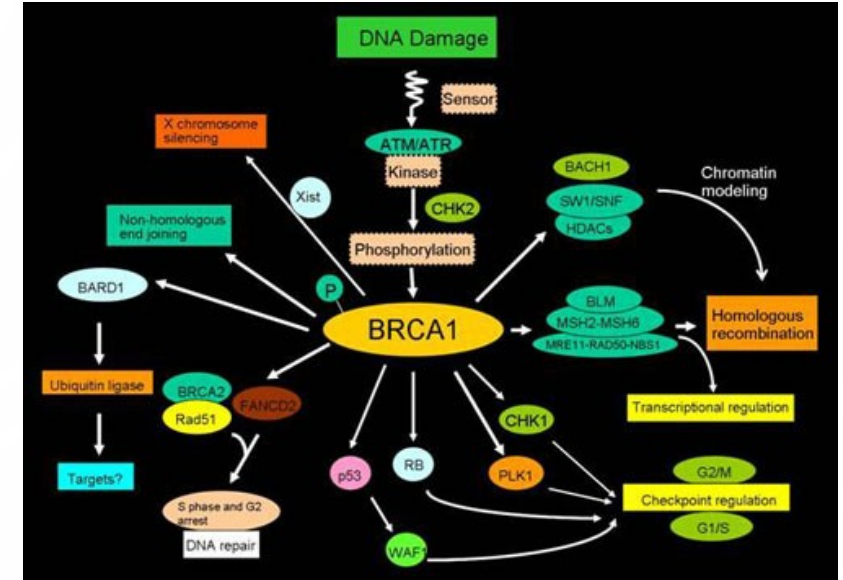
DNA Damage

Sensor

ATM/ATR

Kinase

CHK2

Phosphorylation

X chromosome silencing

Xist

Non-homologous end joining

BARD1

P

BRCA1

BACH1

SW1/SNF

HDACs

Chromatin modeling

BLM

MSH2-MSH6

MRE11-RAD50-NBS1

Homologous recombination

Transcriptional regulation

Ubiquitin ligase

Targets?

BRCA2

Rad51

FANCD2

S phase and G2 arrest

DNA repair

p53

RB

WAF1

CHK1

PLK1

G2/M

Checkpoint regulation

G1/S